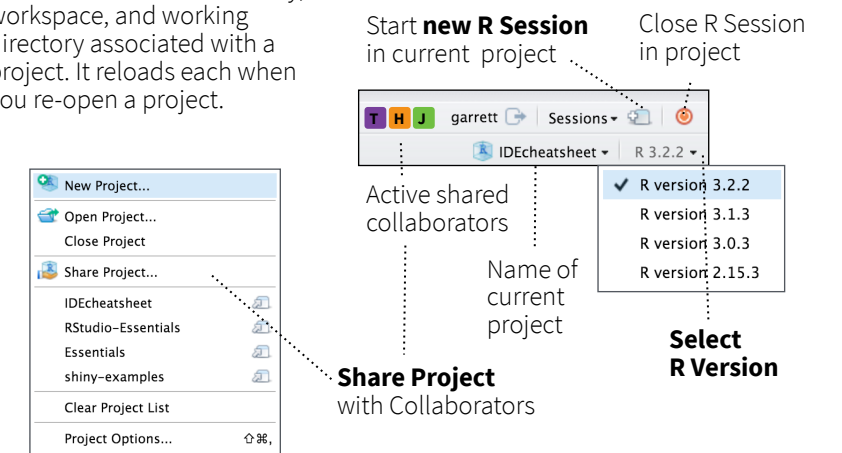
workspace, and working irectory associated with a roject. It reloads each when ou re-open a project.

Start **new R Session** in current project

Close R Session in project

T H J garrett Sessions R 3.2.2

IDEcheatsheet

R version 3.2.2
R version 3.1.3
R version 3.0.3
R version 2.15.3

Active shared collaborators

Name of current project

**Select R Version**

New Project...
Open Project...
Close Project
Share Project...
IDEcheatsheet
RStudio-Essentials
Essentials
shiny-examples
Clear Project List
Project Options... ⇧⌘,

**Share Project** with Collaborators